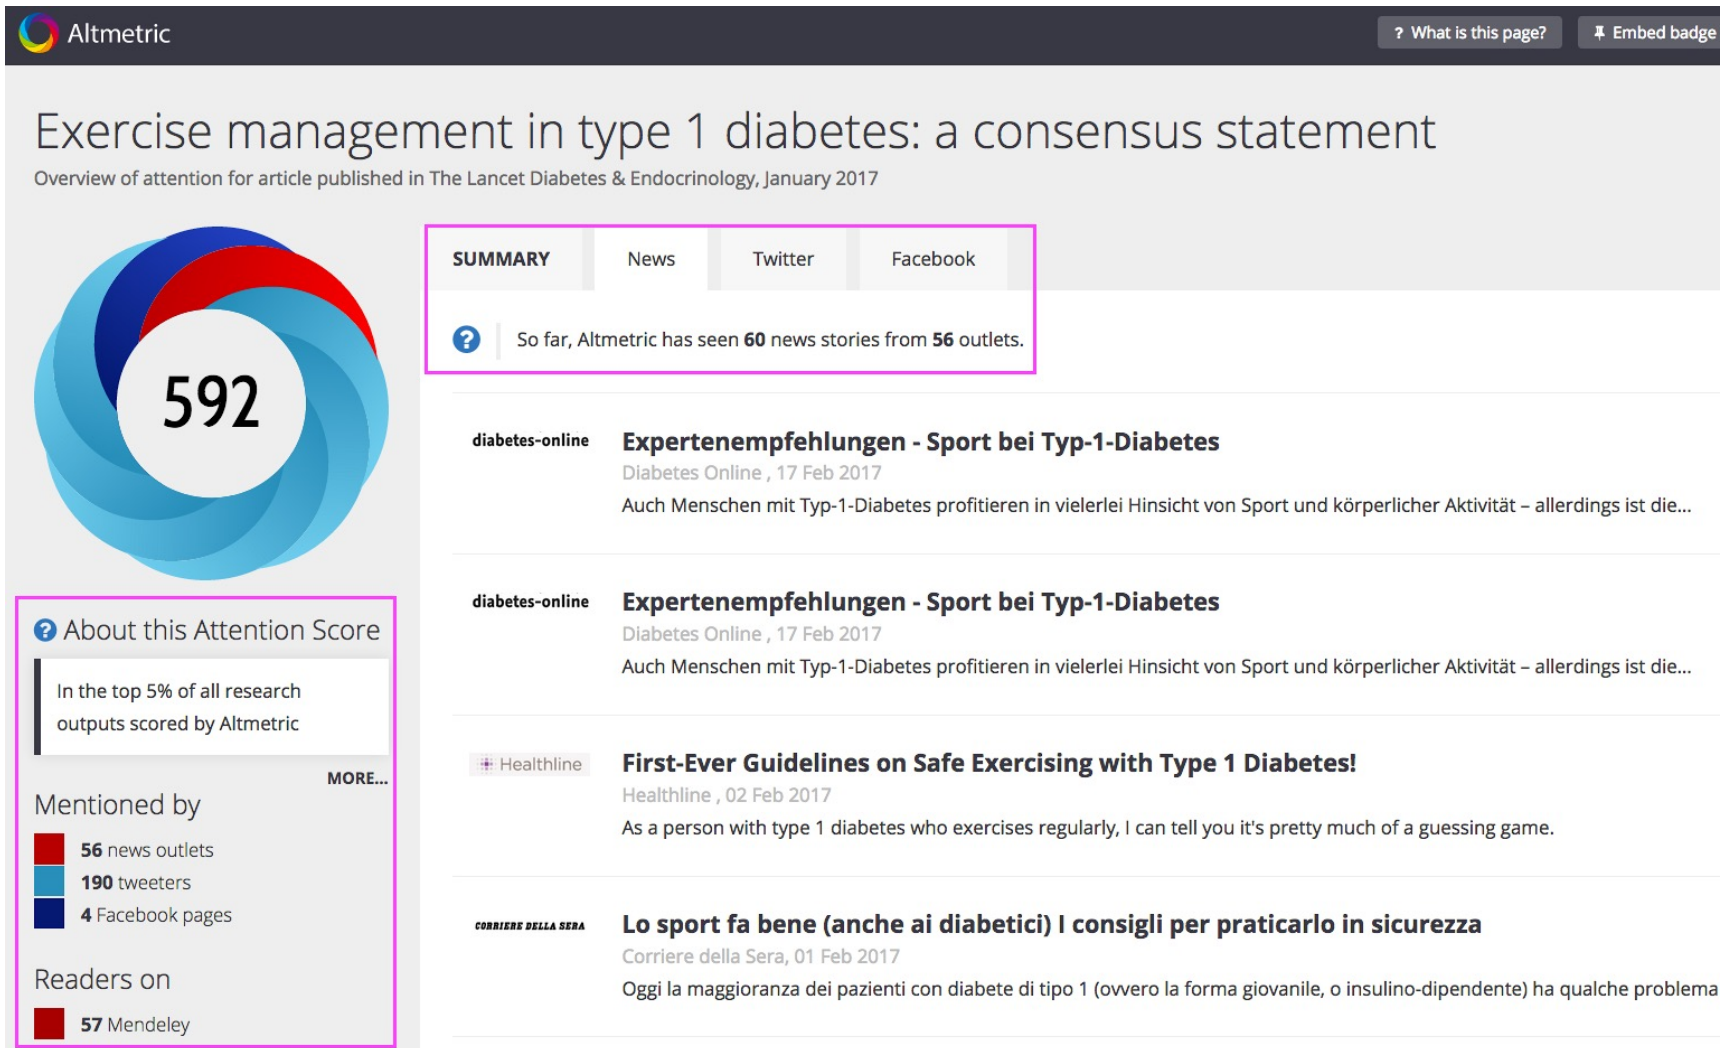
Altmetric

? What is this page?

Embed badge

Exercise management in type 1 diabetes: a consensus statement

Overview of attention for article published in The Lancet Diabetes & Endocrinology, January 2017

592

About this Attention Score

In the top 5% of all research outputs scored by Altmetric

MORE...

Mentioned by

56 news outlets
190 tweeters
4 Facebook pages

Readers on

57 Mendeley

SUMMARY | News | Twitter | Facebook

So far, Altmetric has seen 60 news stories from 56 outlets.

diabetes-online

Expertenempfehlungen - Sport bei Typ-1-Diabetes

Diabetes Online , 17 Feb 2017

Auch Menschen mit Typ-1-Diabetes profitieren in vielerlei Hinsicht von Sport und körperlicher Aktivität – allerdings ist die...

diabetes-online

Expertenempfehlungen - Sport bei Typ-1-Diabetes

Diabetes Online , 17 Feb 2017

Auch Menschen mit Typ-1-Diabetes profitieren in vielerlei Hinsicht von Sport und körperlicher Aktivität – allerdings ist die...

Healthline

First-Ever Guidelines on Safe Exercising with Type 1 Diabetes!

Healthline , 02 Feb 2017

As a person with type 1 diabetes who exercises regularly, I can tell you it's pretty much of a guessing game.

CORRIERE DELLA SERA

Lo sport fa bene (anche ai diabetici) I consigli per praticarlo in sicurezza

Corriere della Sera, 01 Feb 2017

Oggi la maggioranza dei pazienti con diabete di tipo 1 (ovvero la forma giovanile, o insulino-dipendente) ha qualche problema